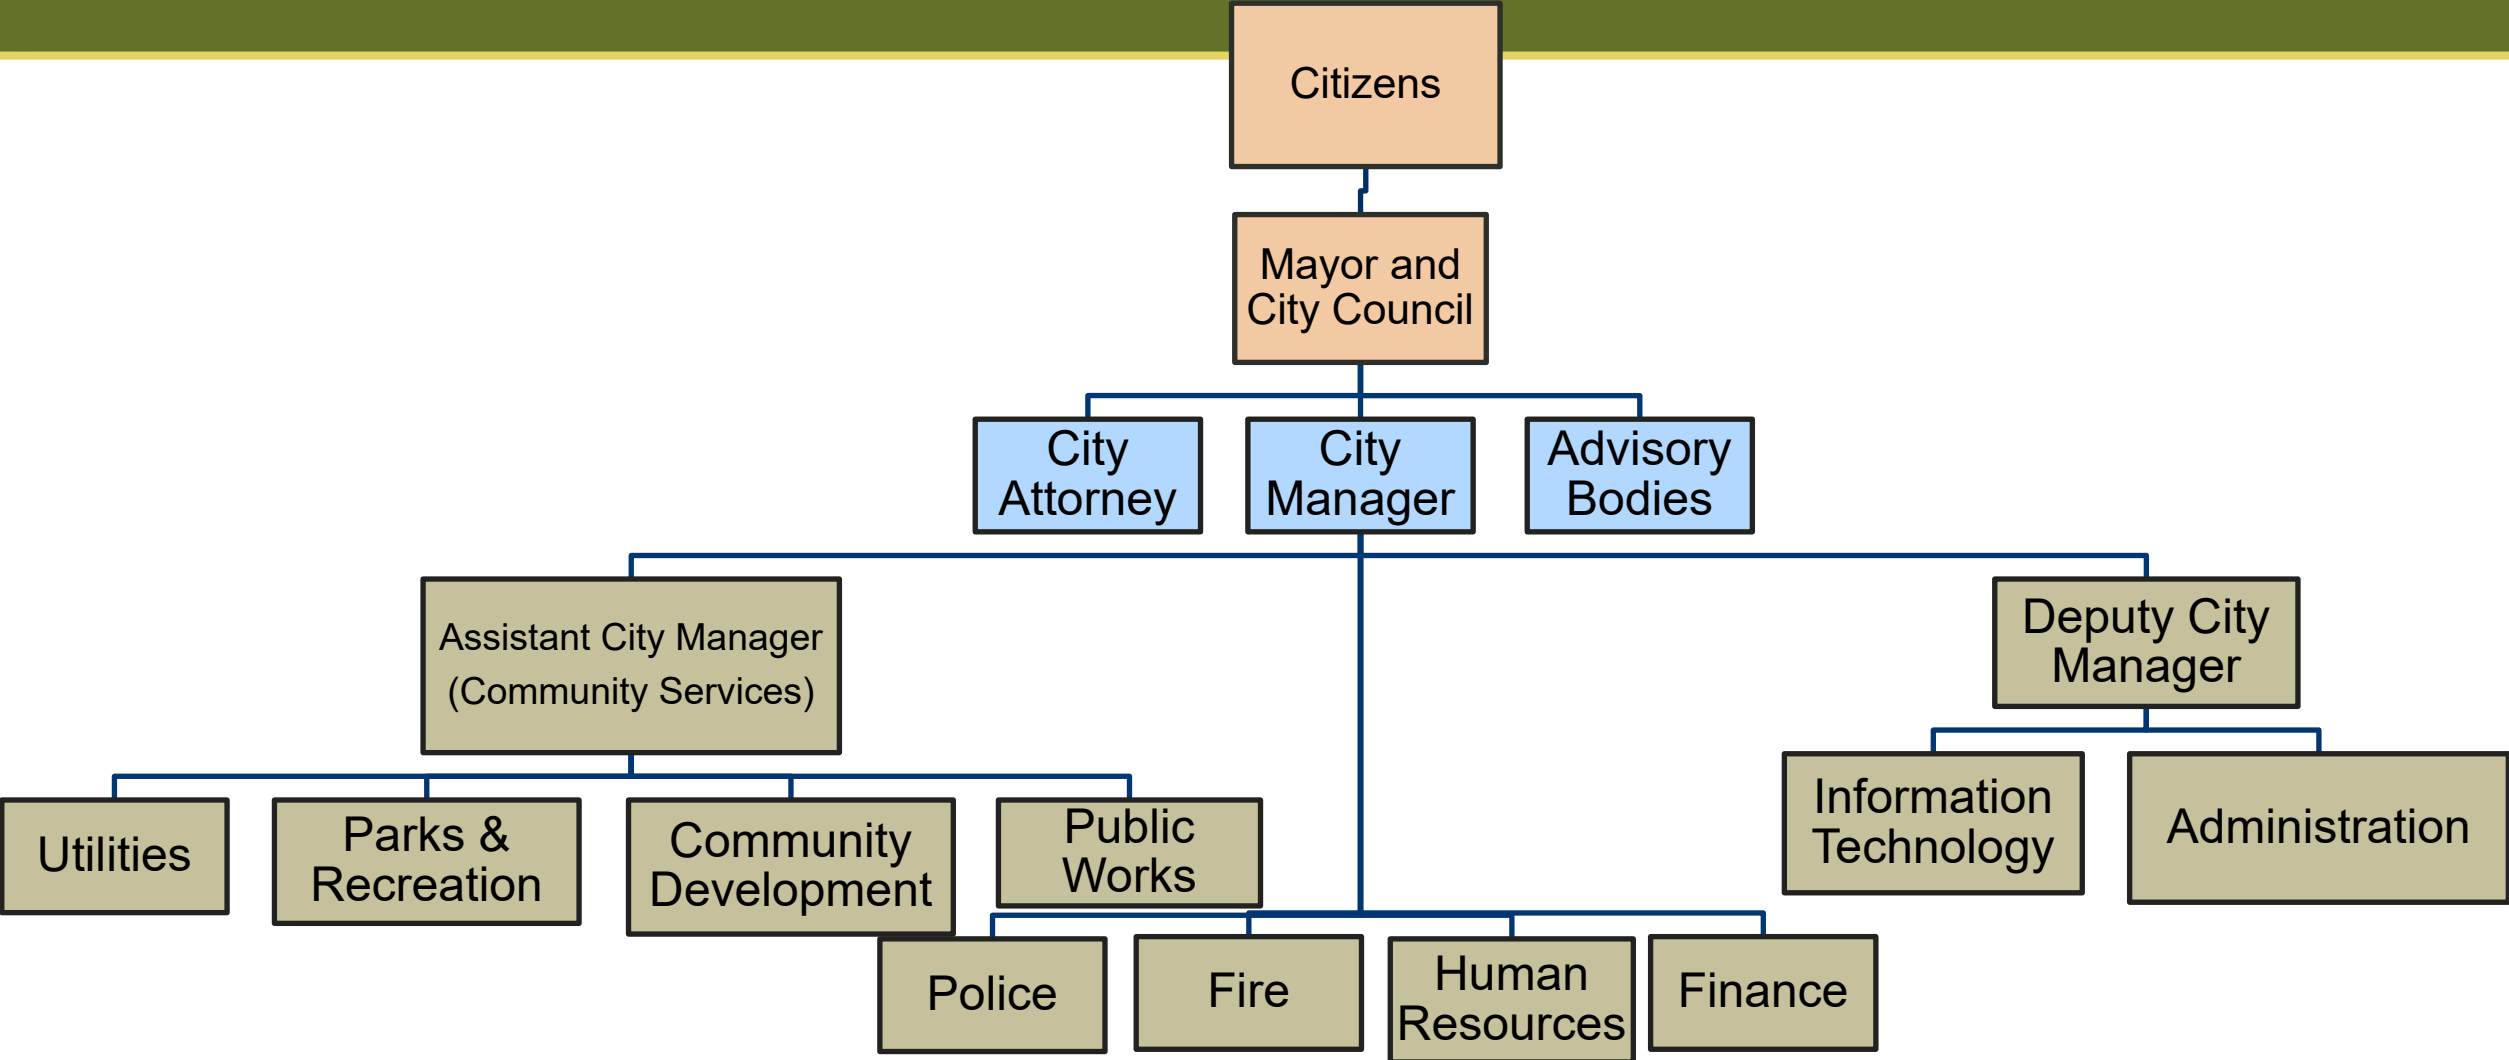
Citizens

Mayor and City Council

City Attorney

City Manager

Advisory Bodies

Assistant City Manager (Community Services)

Deputy City Manager

Utilities

Parks & Recreation

Community Development

Public Works

Information Technology

Administration

Police

Fire

Human Resources

Finance